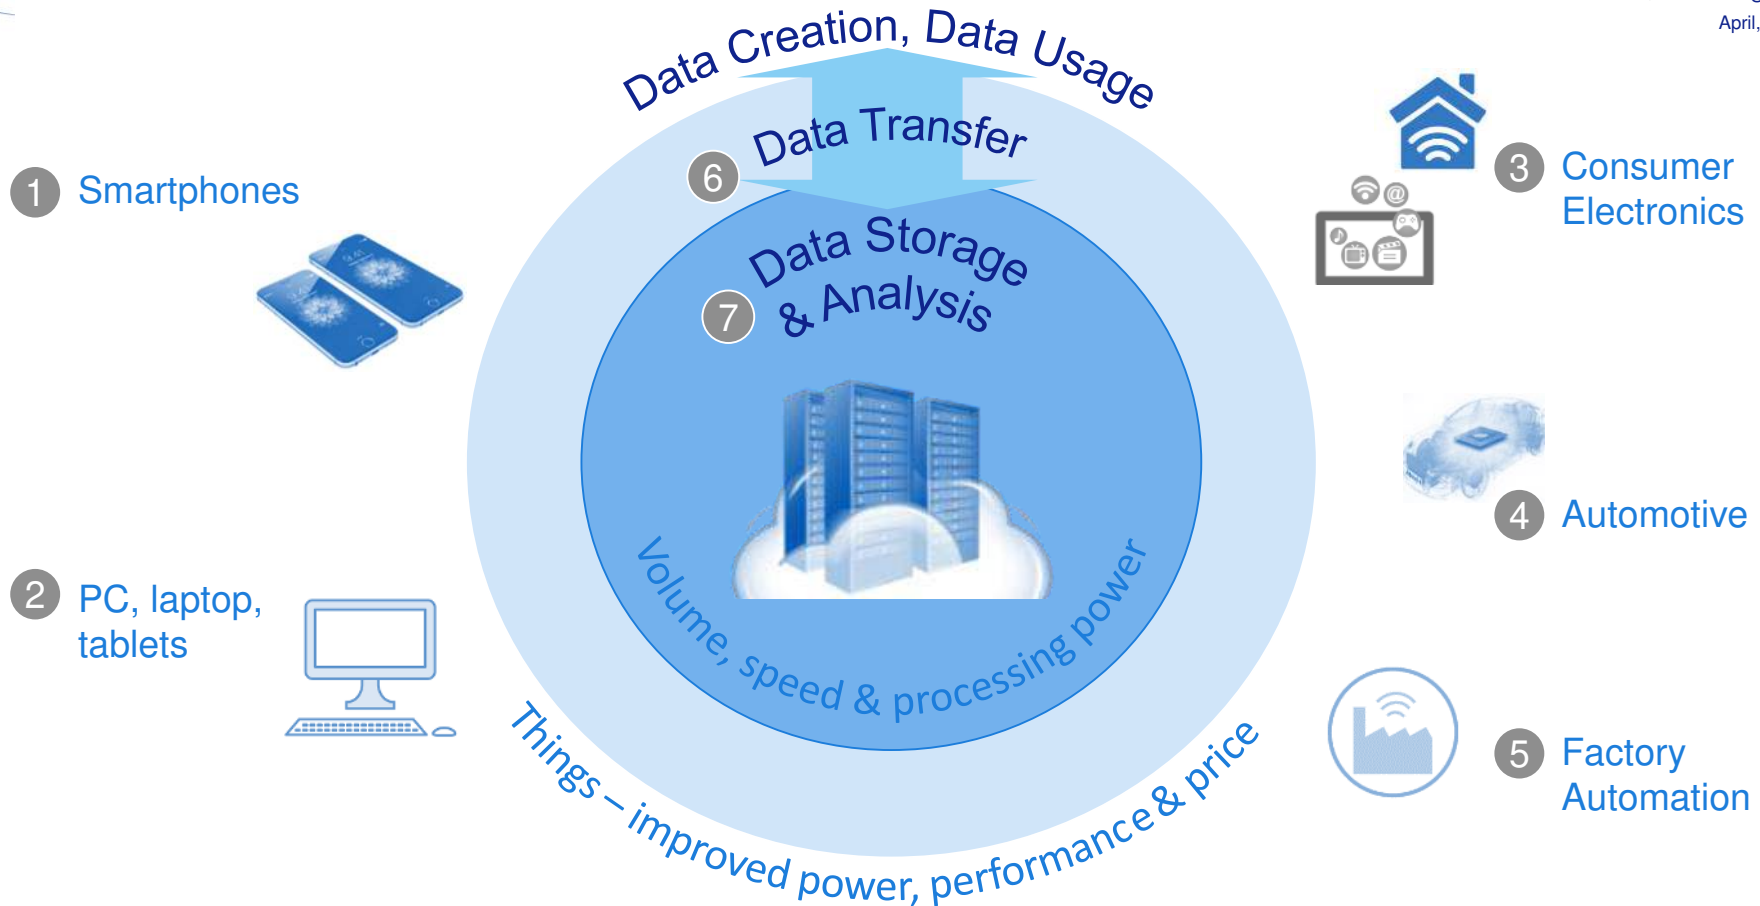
April,

Data Creation, Data Usage

Data Transfer

6

Data Storage & Analysis

7

Volume, speed & processing power

Things – improved power, performance & price

1 Smartphones

2 PC, laptop, tablets

3 Consumer Electronics

4 Automotive

5 Factory Automation